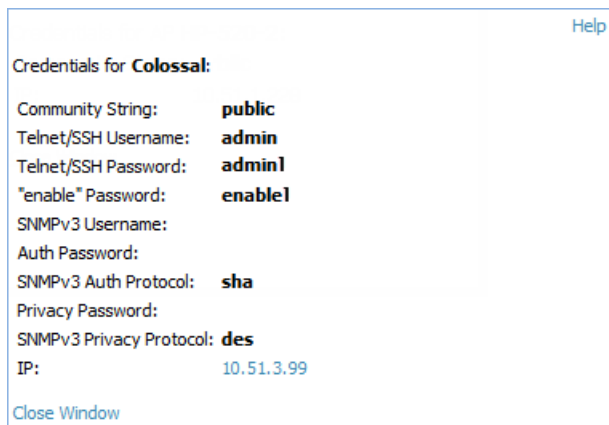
Help

Credentials for **Colossal**:

| | |
|---|---|
| Community String: | **public** |
| Telnet/SSH Username: | **admin** |
| Telnet/SSH Password: | **admin1** |
| "enable" Password: | **enable1** |
| SNMPv3 Username: | |
| Auth Password: | |
| SNMPv3 Auth Protocol: | **sha** |
| Privacy Password: | |
| SNMPv3 Privacy Protocol: | **des** |
| IP: | 10.51.3.99 |

Close Window